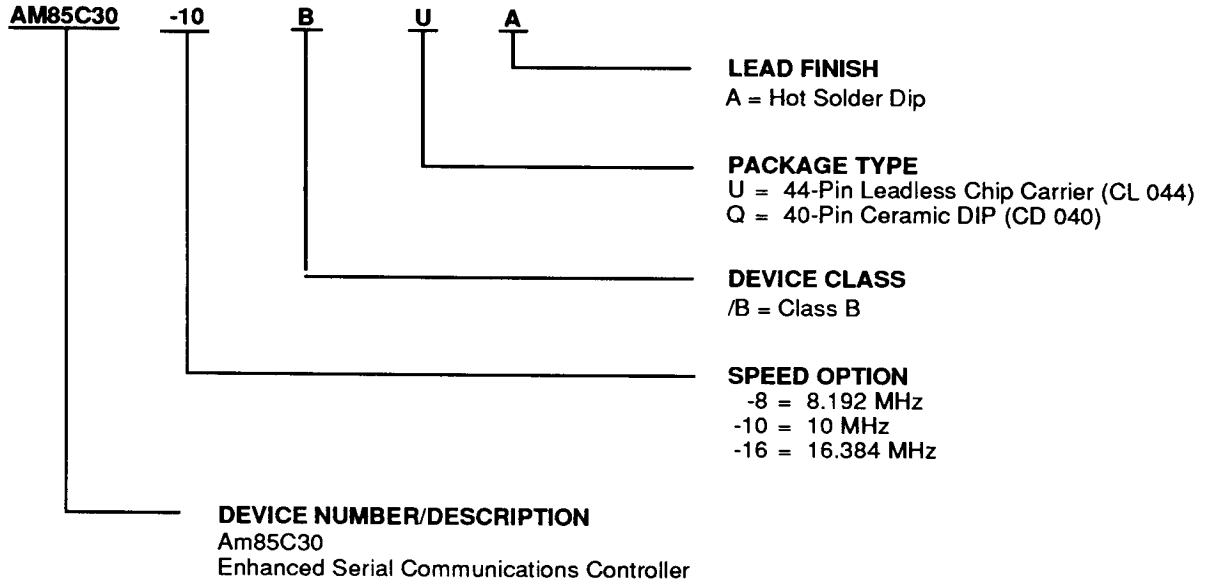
AM85C30 -10 B U A

LEAD FINISH
A = Hot Solder Dip

PACKAGE TYPE
U = 44-Pin Leadless Chip Carrier (CL 044)
Q = 40-Pin Ceramic DIP (CD 040)

DEVICE CLASS
/B = Class B

SPEED OPTION
-8 = 8.192 MHz
-10 = 10 MHz
-16 = 16.384 MHz

DEVICE NUMBER/DESCRIPTION
Am85C30
Enhanced Serial Communications Controller